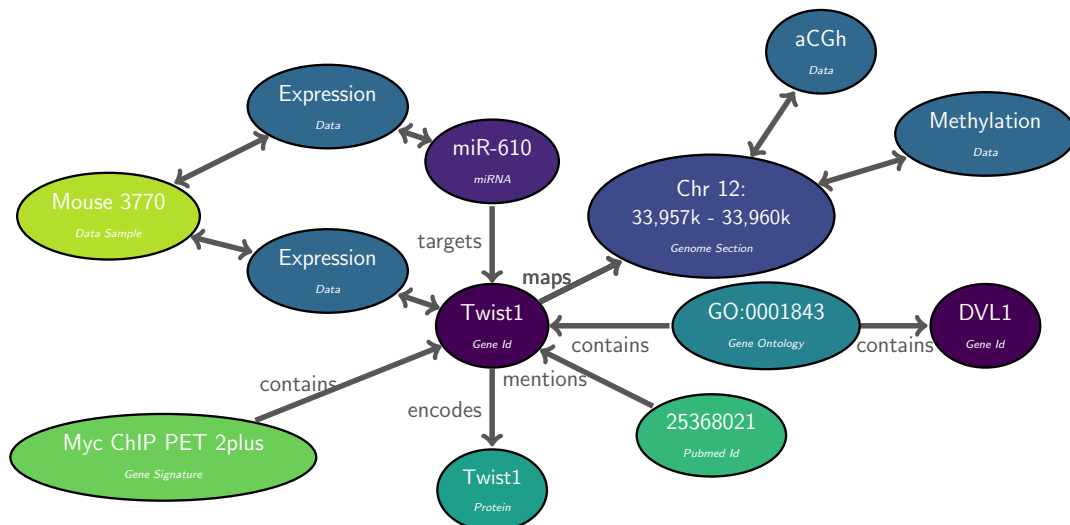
aCGh
Data

Expression
Data

miR-610
miRNA

Methylation
Data

Mouse 3770
Data Sample

Chr 12:
33,957k - 33,960k
Genome Section

targets

Expression
Data

maps

Twist1
Gene Id

GO:0001843
Gene Ontology

DVL1
Gene Id

contains

contains

contains

mentions

encodes

25368021
Pubmed Id

Myc ChIP PET 2plus
Gene Signature

Twist1
Protein